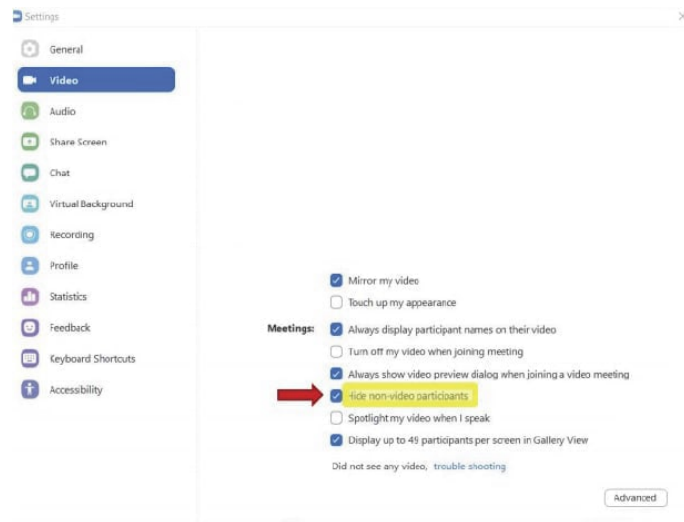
Settings

General
Video
Audio
Share Screen
Chat
Virtual Background
Recording
Profile
Statistics
Feedback
Keyboard Shortcuts
Accessibility

Mirror my video
Touch up my appearance
Meetings: Always display participant names on their video
Turn off my video when joining meeting
Always show video preview dialog when joining a video meeting
Hide non-video participants
Spotlight my video when I speak
Display up to 49 participants per screen in Gallery View
Did not see any video, trouble shooting

Advanced